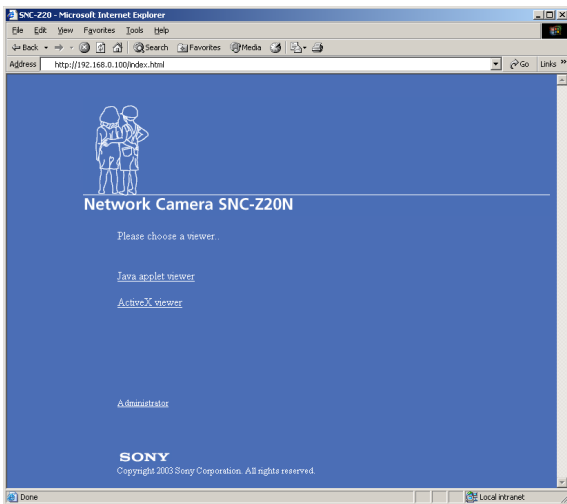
SNC-Z20 - Microsoft Internet Explorer

File Edit View Favorites Tools Help

Back Search Favorites Media

Address http://192.168.0.100/index.html Go Links »

Network Camera SNC-Z20N

Please choose a viewer..

Java applet viewer

ActiveX viewer

Administrator

SONY

Copyright 2003 Sony Corporation. All rights reserved.

Done Local intranet